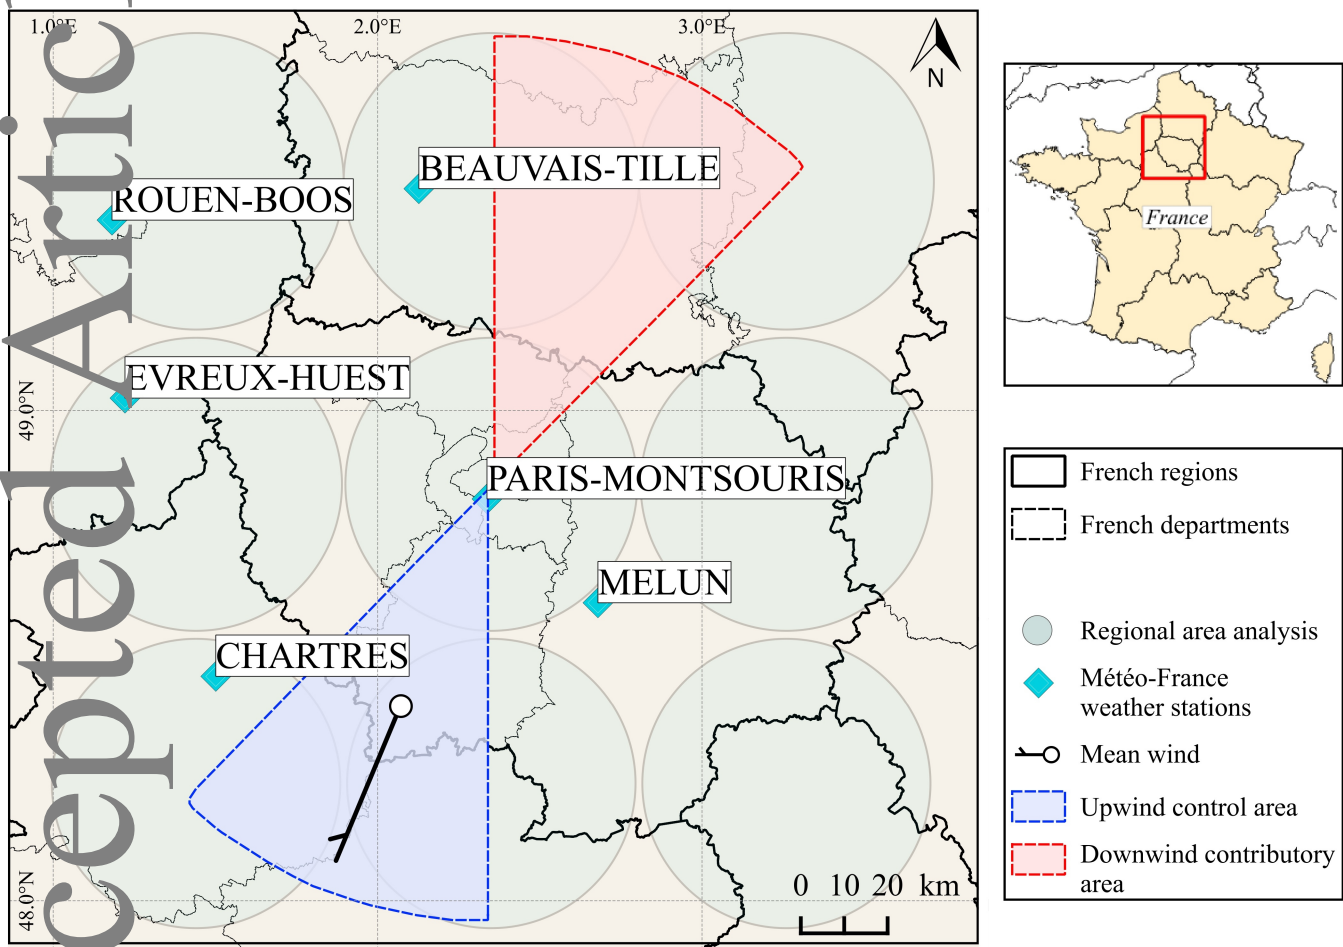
cepted Artic

1.0°E
2.0°E
3.0°E
N

49.0°N
48.0°N

BEAUVAIS-TILLE
ROUEN-BOOS
EVREUX-HUEST
PARIS-MONTSOURIS
MELUN
CHARTRES

0 10 20 km

France

French regions
French departments
Regional area analysis
Météo-France weather stations
Mean wind
Upwind control area
Downwind contributory area